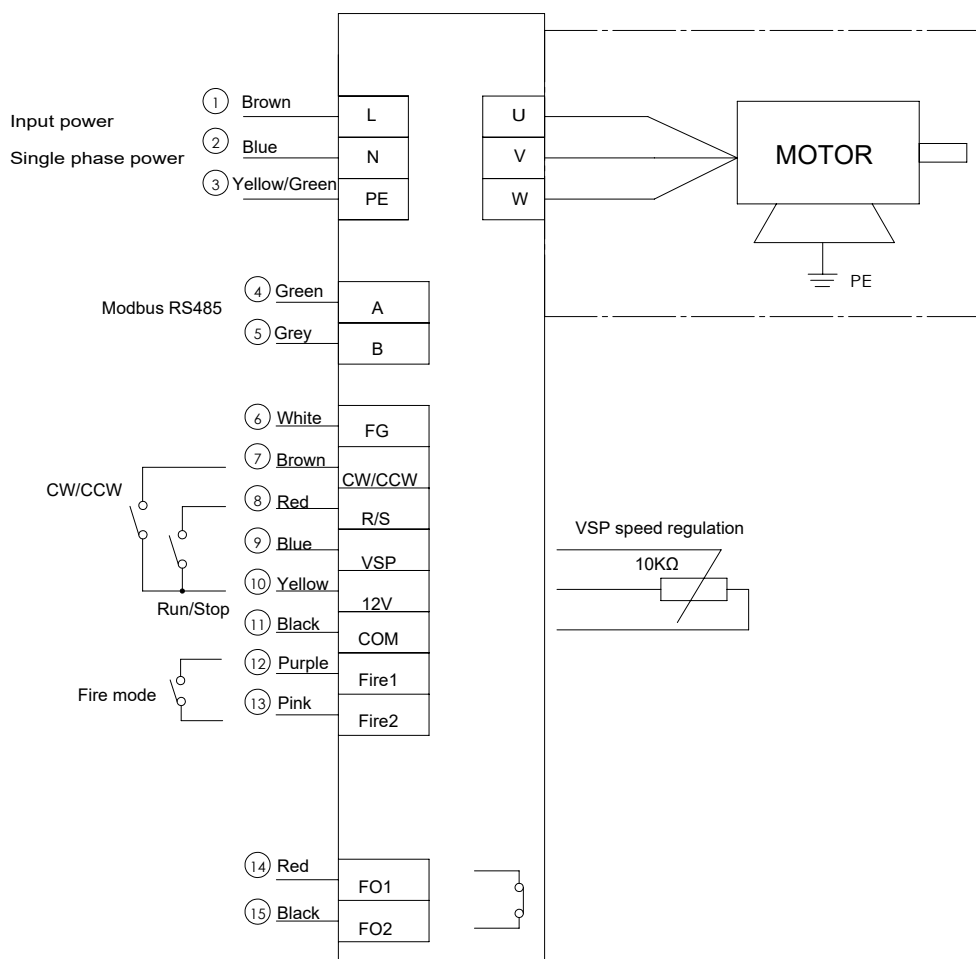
Input power

Single phase power

1 Brown
L

2 Blue
N

3 Yellow/Green
PE

U
V
W

MOTOR

PE

Modbus RS485

4 Green
A

5 Grey
B

6 White
FG

CW/CCW

7 Brown
CW/CCW

8 Red
R/S

9 Blue
VSP

VSP speed regulation

10KΩ

10 Yellow
12V

Run/Stop

11 Black
COM

Fire mode

12 Purple
Fire1

13 Pink
Fire2

14 Red
FO1

15 Black
FO2